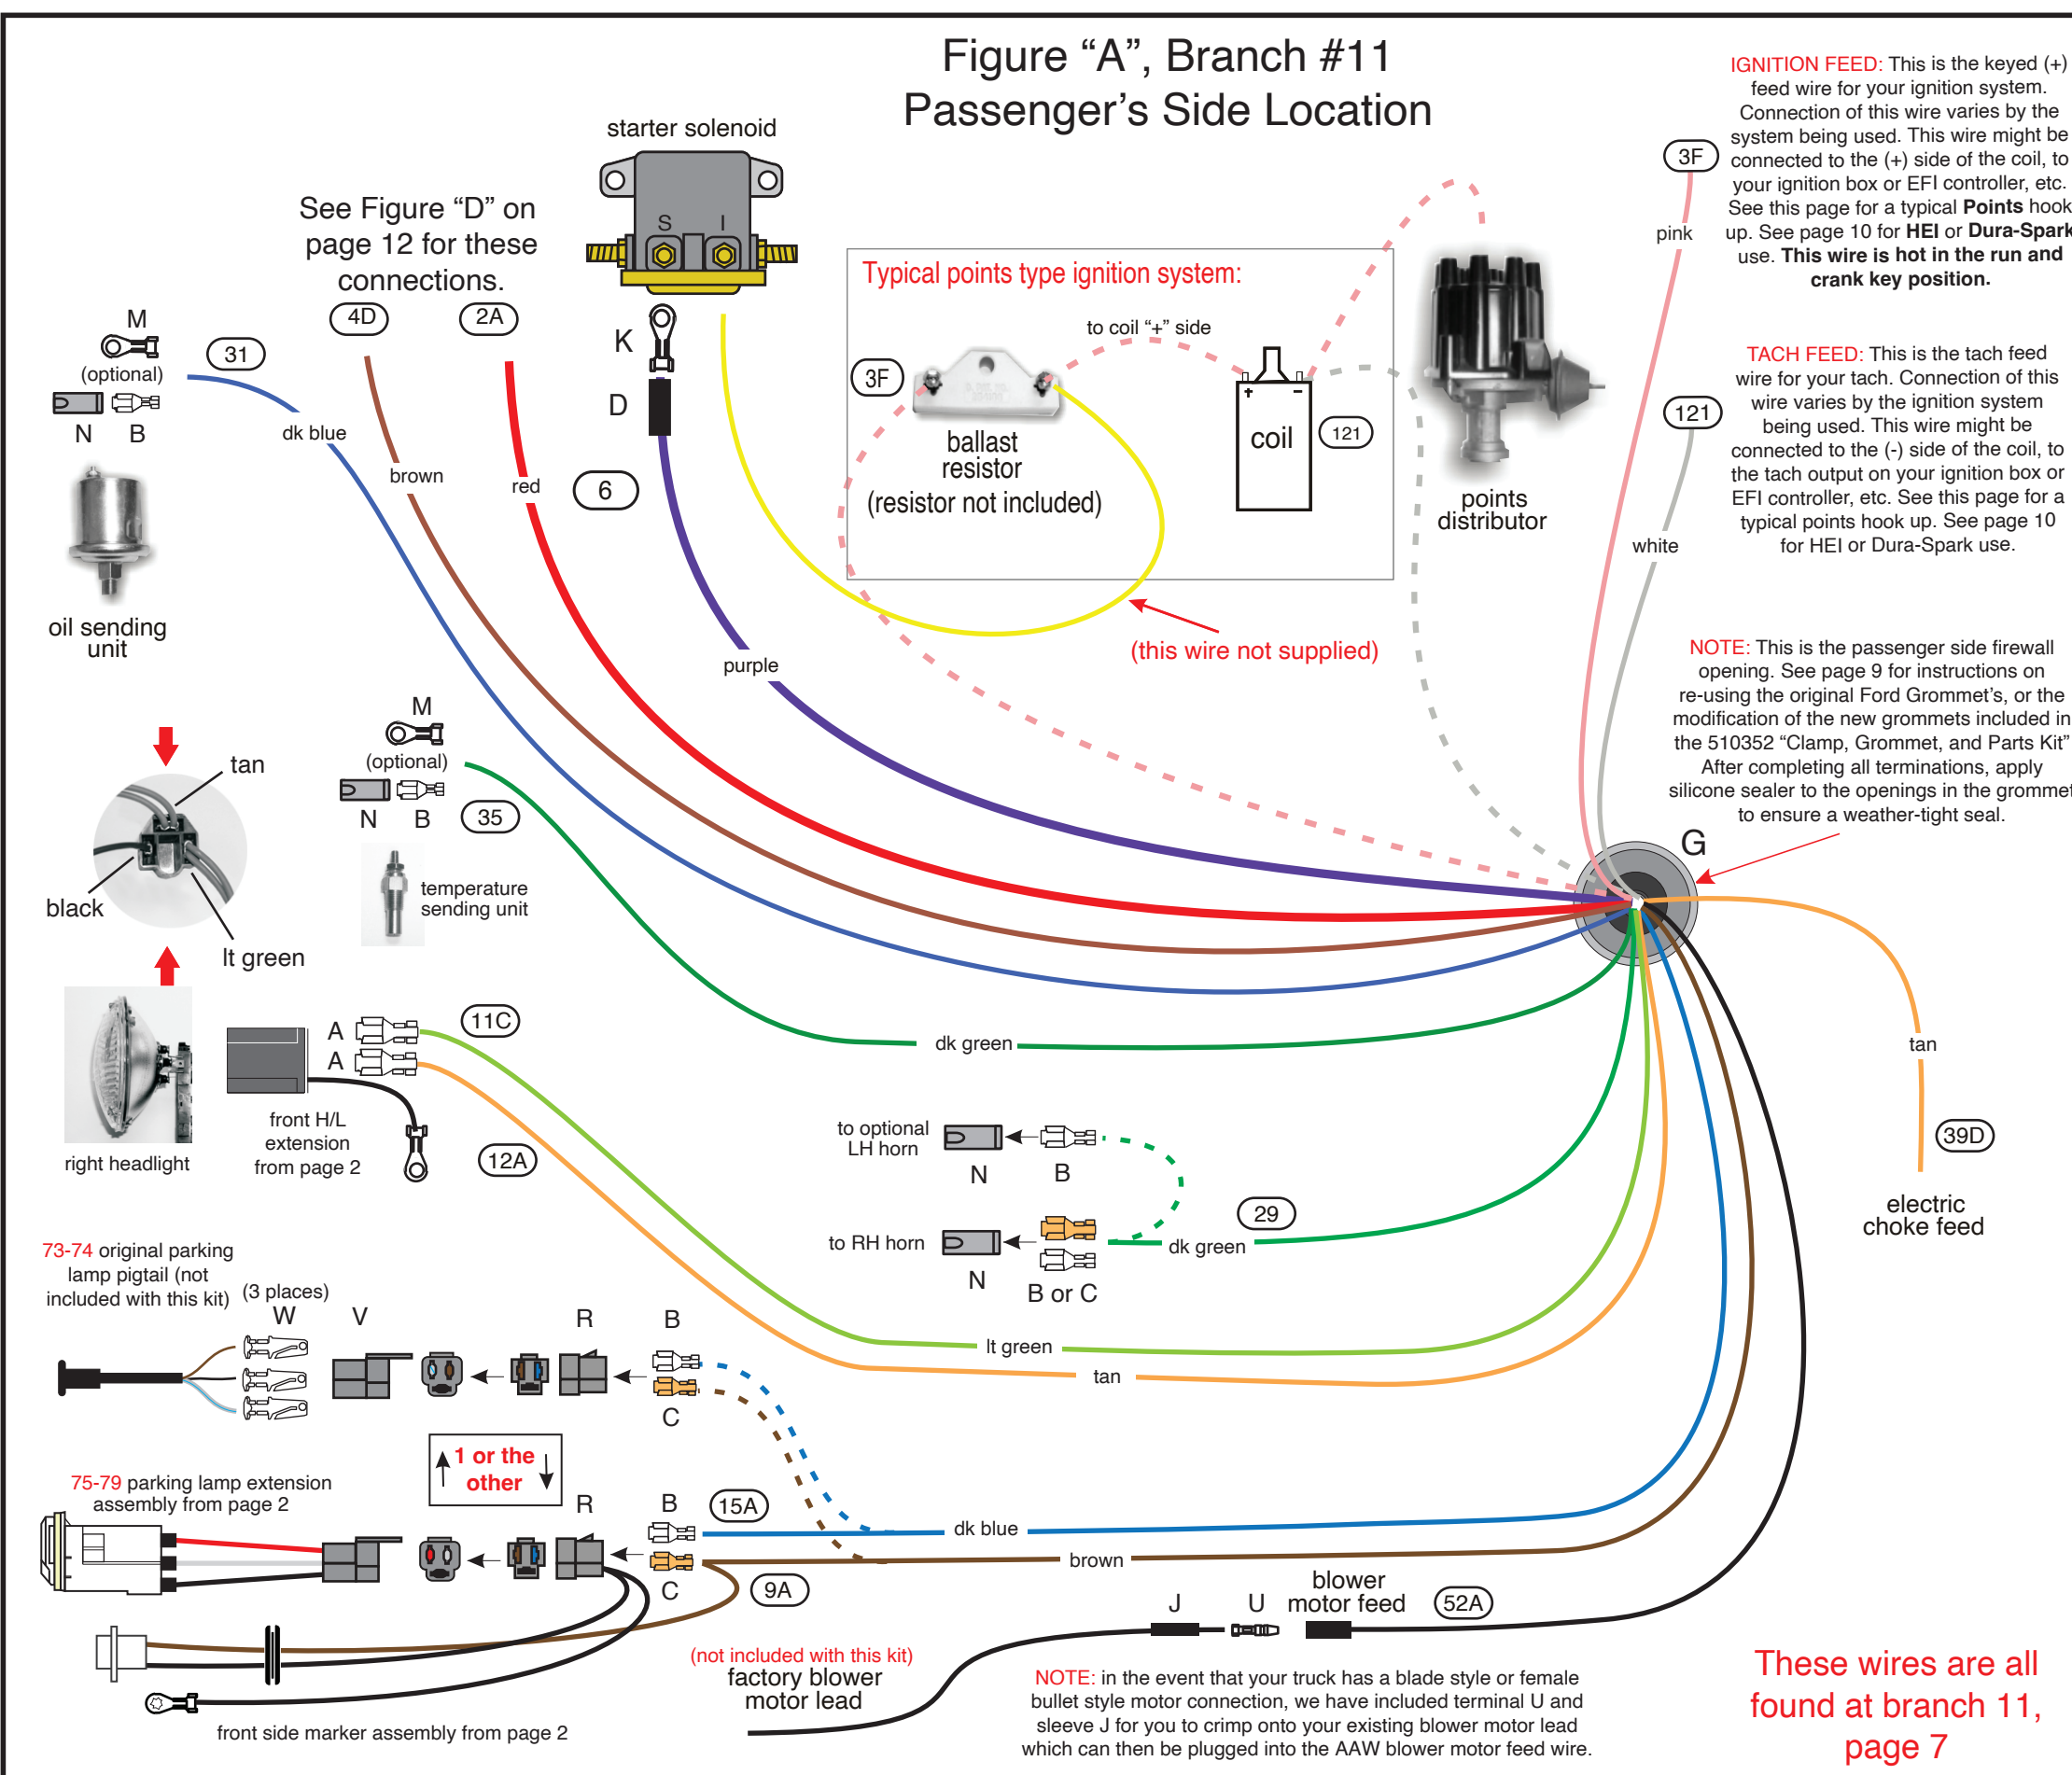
Figure “A”, Branch #11
Passenger’s Side Location

IGNITION FEED: This is the keyed (+) feed wire for your ignition system. Connection of this wire varies by the system being used. This wire might be connected to the (+) side of the coil, to your ignition box or EFI controller, etc. See this page for a typical **Points** hook up. See page 10 for **HEI** or **Dura-Spark** use. **This wire is hot in the run and crank key position.**

3F
pink

TACH FEED: This is the tach feed wire for your tach. Connection of this wire varies by the ignition system being used. This wire might be connected to the (-) side of the coil, to the tach output on your ignition box or EFI controller, etc. See this page for a typical points hook up. See page 10 for HEI or Dura-Spark use.

121
white

starter solenoid
S I
K
D

See Figure “D” on page 12 for these connections.
4D 2A

Typical points type ignition system:
to coil “+” side
3F
ballast resistor
(resistor not included)
coil
121
points distributor
(this wire not supplied)

M
(optional)
N B
31
dk blue
brown
red
6
purple
oil sending unit

NOTE: This is the passenger side firewall opening. See page 9 for instructions on re-using the original Ford Grommet’s, or the modification of the new grommets included in the 510352 “Clamp, Grommet, and Parts Kit”. After completing all terminations, apply silicone sealer to the openings in the grommet to ensure a weather-tight seal.

G

tan
black
lt green
M
(optional)
N B
35
temperature sending unit
dk green

right headlight
A
A
11C
front H/L extension from page 2
12A

to optional LH horn
N B
to RH horn
N B or C
29
dk green

tan
39D
electric choke feed

73-74 original parking lamp pigtail (not included with this kit)
(3 places)
W V R B
C
lt green
tan

1 or the other

75-79 parking lamp extension assembly from page 2
R B
15A
C
9A
dk blue
brown

J U blower motor feed 52A

(not included with this kit)
factory blower motor lead

front side marker assembly from page 2

NOTE: in the event that your truck has a blade style or female bullet style motor connection, we have included terminal U and sleeve J for you to crimp onto your existing blower motor lead which can then be plugged into the AAW blower motor feed wire.

These wires are all found at branch 11, page 7